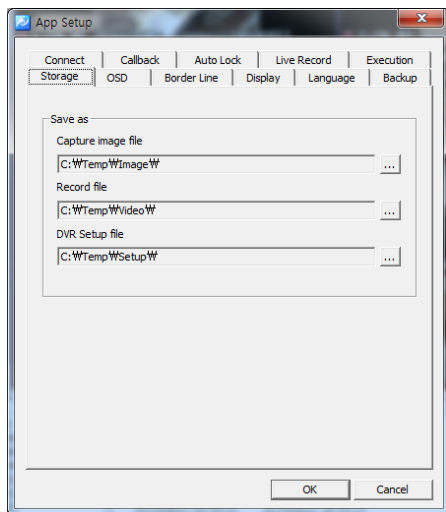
App Setup

Connect | Callback | Auto Lock | Live Record | Execution
Storage | OSD | Border Line | Display | Language | Backup

Save as

Capture image file

C:₩Temp₩Image₩ ...

Record file

C:₩Temp₩Video₩ ...

DVR Setup file

C:₩Temp₩Setup₩ ...

OK Cancel